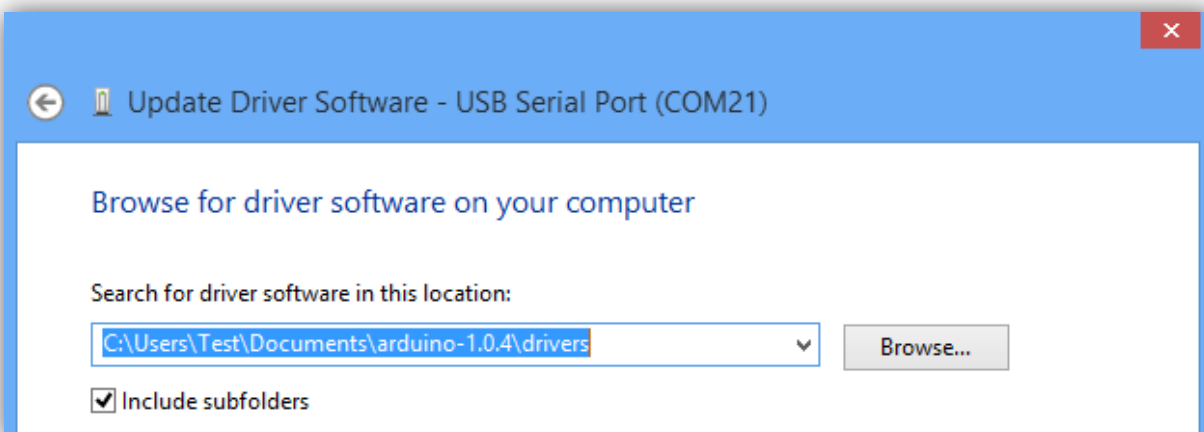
Update Driver Software - USB Serial Port (COM21)

Browse for driver software on your computer

Search for driver software in this location:

C:\Users\Test\Documents\arduino-1.0.4\drivers

Browse...

Include subfolders